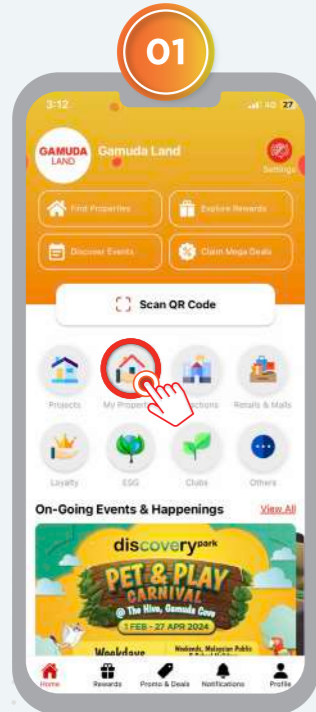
01

3:12

4G 27

GAMUDA LAND

Gamuda Land

Settings

Find Properties

Explore Rewards

Discover Events

Claim Mega Deals

Scan QR Code

Projects

My Property

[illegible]ctions

Retails & Malls

Loyalty

ESG

Clubs

Others

On-Going Events & Happenings

View All

discoverypark

PET & PLAY CARNIVAL

@ The Hive, Gamuda Cove

1 FEB - 27 APR 2024

Weekdays

Weekends, Malaysian Public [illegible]

Home

Rewards

Promo & Deals

Notifications

Profile